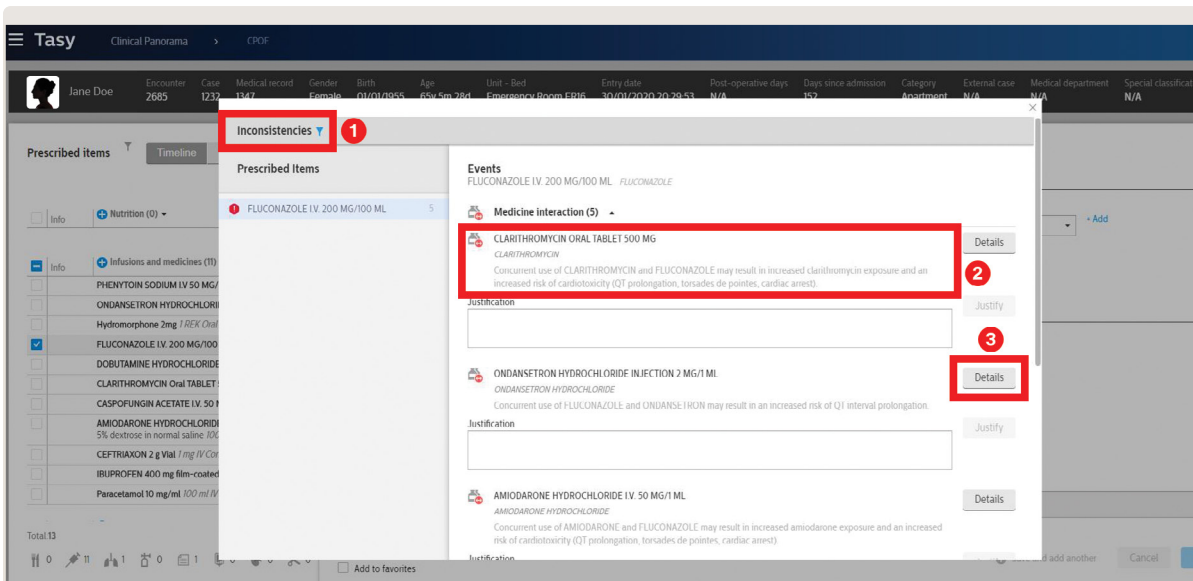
Tasy Clinical Panorama > CPOE

Jane Doe Encounter 2685 Case 1232 Medical record 1347 Gender Female Birth 01/01/1955 Age 65y 5m 28d Unit - Bed Emergency Room ER16 Entry date 30/01/2020 20:29:53 Post-operative days N/A Days since admission 152 Category Apartment External case N/A Medical department N/A Special classificat N/A

Prescribed items Timeline

Info Nutrition (0)

Info Infusions and medicines (11)

PHENYTOIN SODIUM I.V 50 MG/
ONDANSETRON HYDROCHLORI
Hydromorphone 2mg 1 REK Oral
FLUCONAZOLE I.V. 200 MG/100
DOBUTAMINE HYDROCHLORIDE
CLARITHROMYCIN Oral TABLET
CASPOFUNGIN ACETATE I.V. 50 M
AMIODARONE HYDROCHLORIDE
5% dextrose in normal saline 100
CEFTRIAXON 2 g Vial 1 mg IV Co
IBUPROFEN 400 mg film-coated
Paracetamol 10 mg/ml 100 ml IV

Total 13

+ Add

Inconsistencies 1

Prescribed Items

FLUCONAZOLE I.V. 200 MG/100 ML 5

Events
FLUCONAZOLE I.V. 200 MG/100 ML FLUCONAZOLE

Medicine interaction (5)

CLARITHROMYCIN ORAL TABLET 500 MG
CLARITHROMYCIN
Concurrent use of CLARITHROMYCIN and FLUCONAZOLE may result in increased clarithromycin exposure and an increased risk of cardiotoxicity (QT prolongation, torsades de pointes, cardiac arrest).
Details 2
Justification
Justify

3
ONDANSETRON HYDROCHLORIDE INJECTION 2 MG/1 ML
ONDANSETRON HYDROCHLORIDE
Concurrent use of FLUCONAZOLE and ONDANSETRON may result in an increased risk of QT interval prolongation.
Details
Justification
Justify

AMIODARONE HYDROCHLORIDE I.V. 50 MG/1 ML
AMIODARONE HYDROCHLORIDE
Concurrent use of AMIODARONE and FLUCONAZOLE may result in increased amiodarone exposure and an increased risk of cardiotoxicity (QT prolongation, torsades de pointes, cardiac arrest).
Details
Justification

Add to favorites
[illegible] add another Cancel